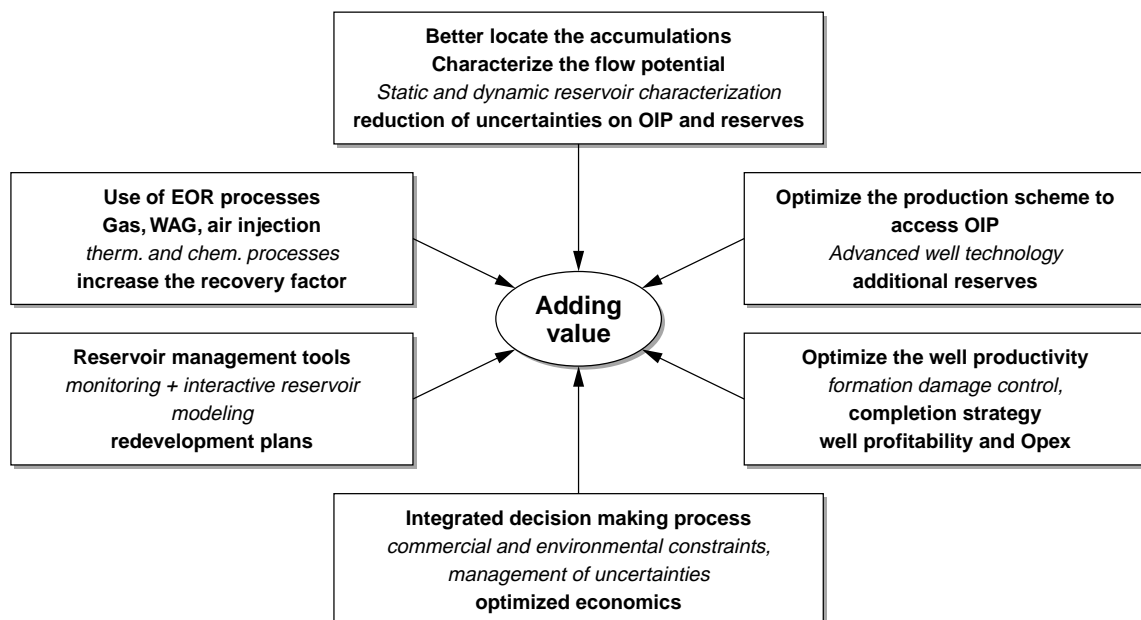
Better locate the accumulations
Characterize the flow potential
Static and dynamic reservoir characterization
reduction of uncertainties on OIP and reserves

Use of EOR processes
Gas, WAG, air injection
therm. and chem. processes
increase the recovery factor

Optimize the production scheme to access OIP
Advanced well technology
additional reserves

Adding value

Reservoir management tools
monitoring + interactive reservoir modeling
redevelopment plans

Optimize the well productivity
formation damage control,
completion strategy
well profitability and Opex

Integrated decision making process
commercial and environmental constraints,
management of uncertainties
optimized economics